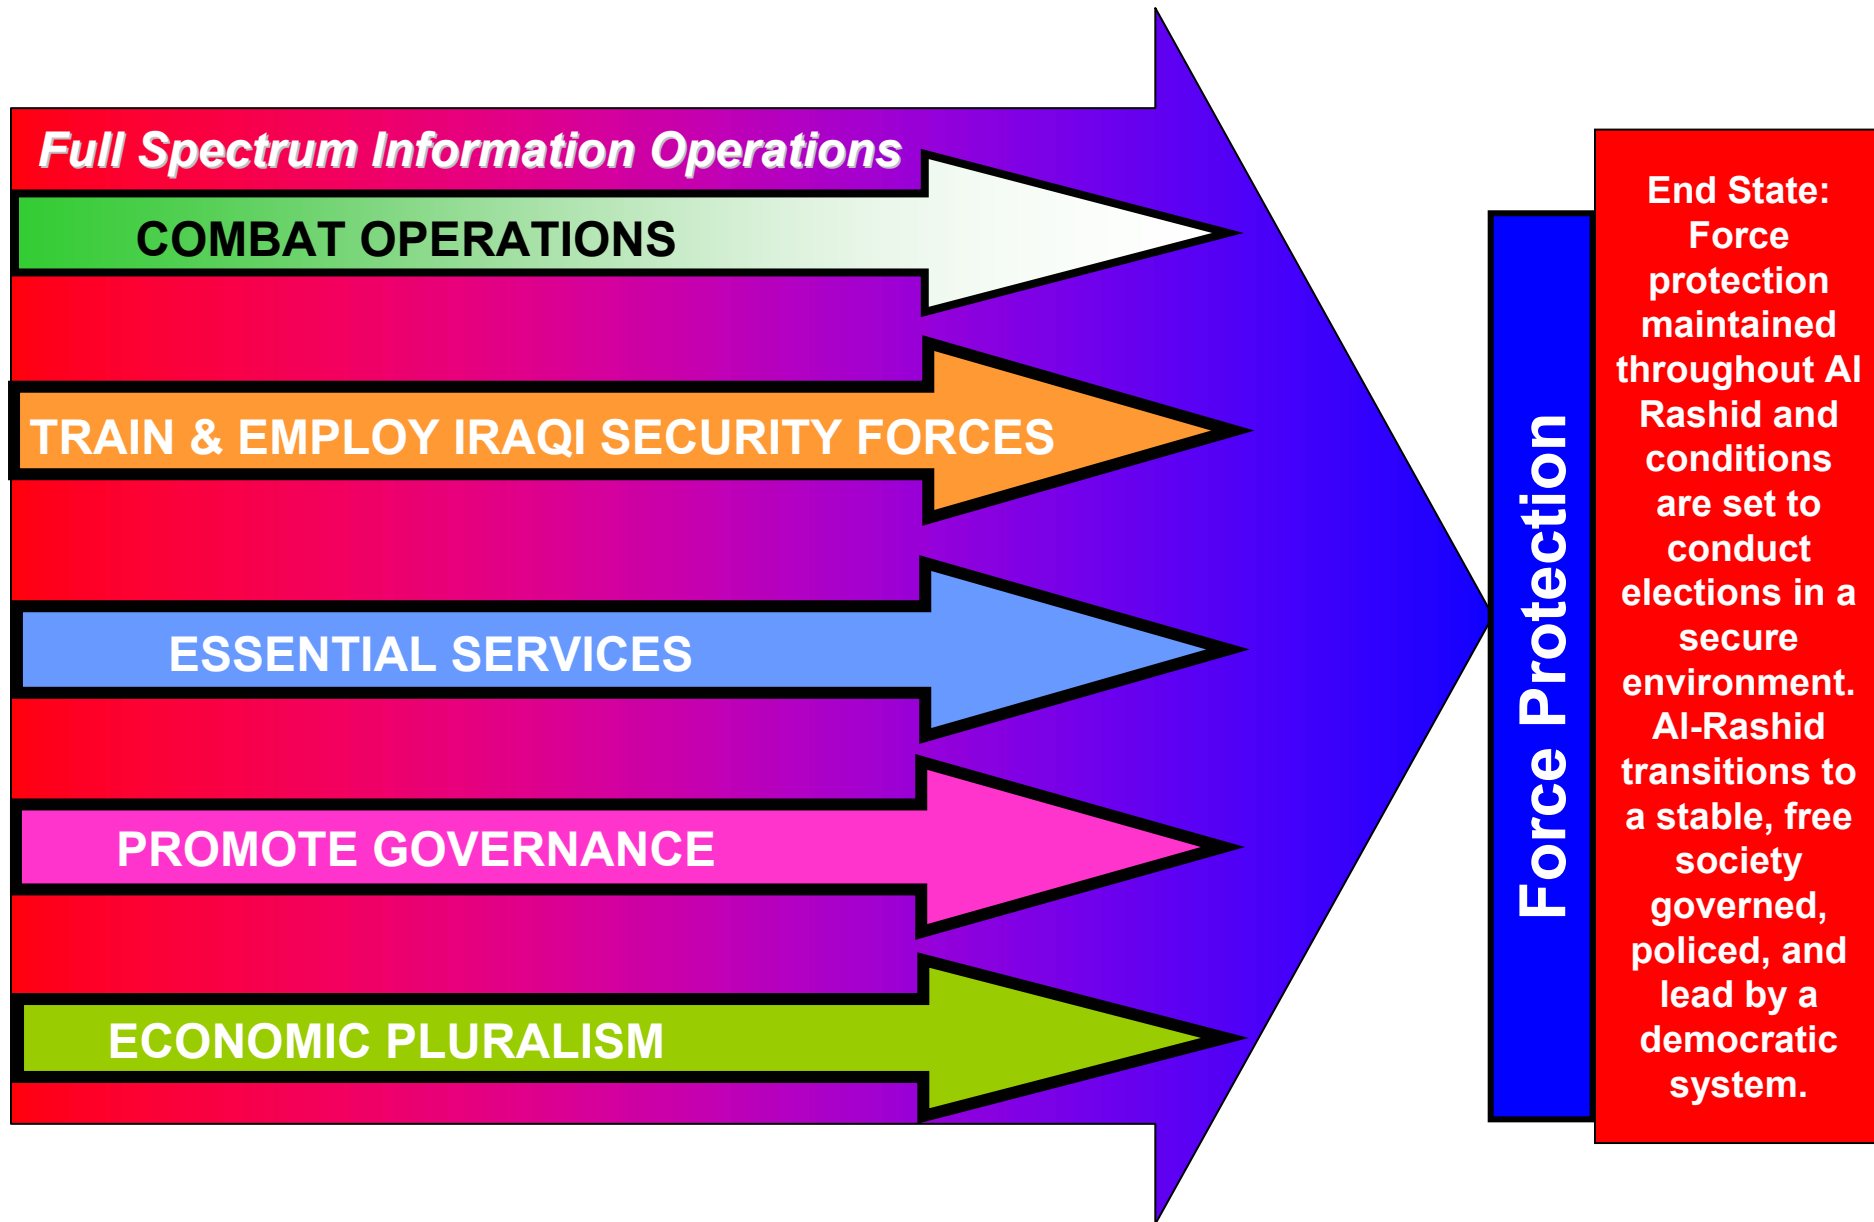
Full Spectrum Information Operations

COMBAT OPERATIONS

TRAIN & EMPLOY IRAQI SECURITY FORCES

ESSENTIAL SERVICES

PROMOTE GOVERNANCE

ECONOMIC PLURALISM

Force Protection

End State: Force protection maintained throughout Al Rashid and conditions are set to conduct elections in a secure environment. Al-Rashid transitions to a stable, free society governed, policed, and lead by a democratic system.